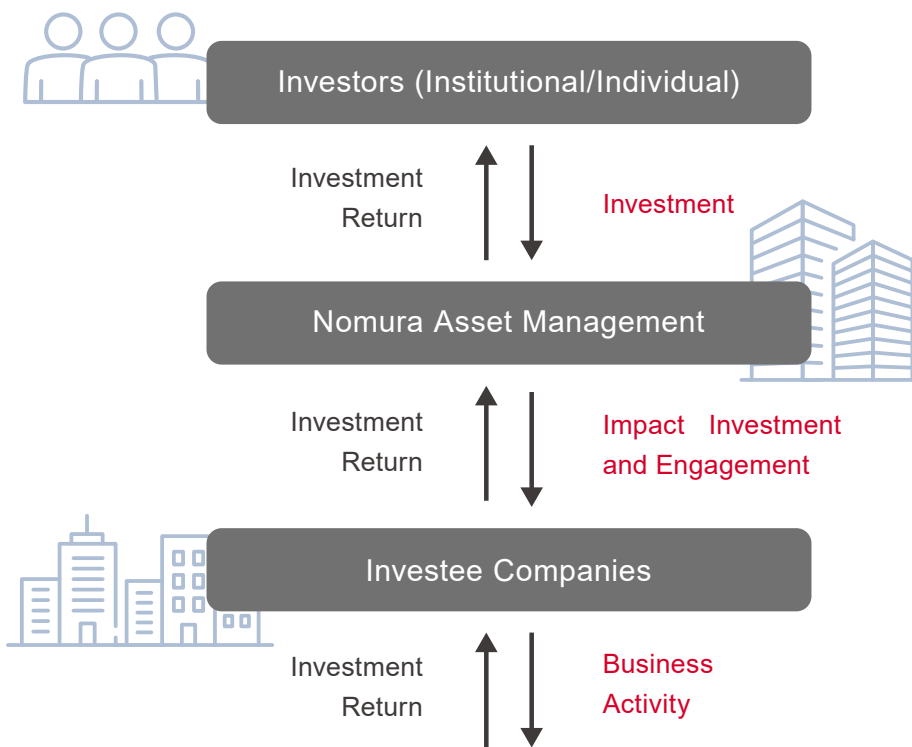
Investors (Institutional/Individual)

Investment Return

Investment

Nomura Asset Management

Investment Return

Impact Investment and Engagement

Investee Companies

Investment Return

Business Activity